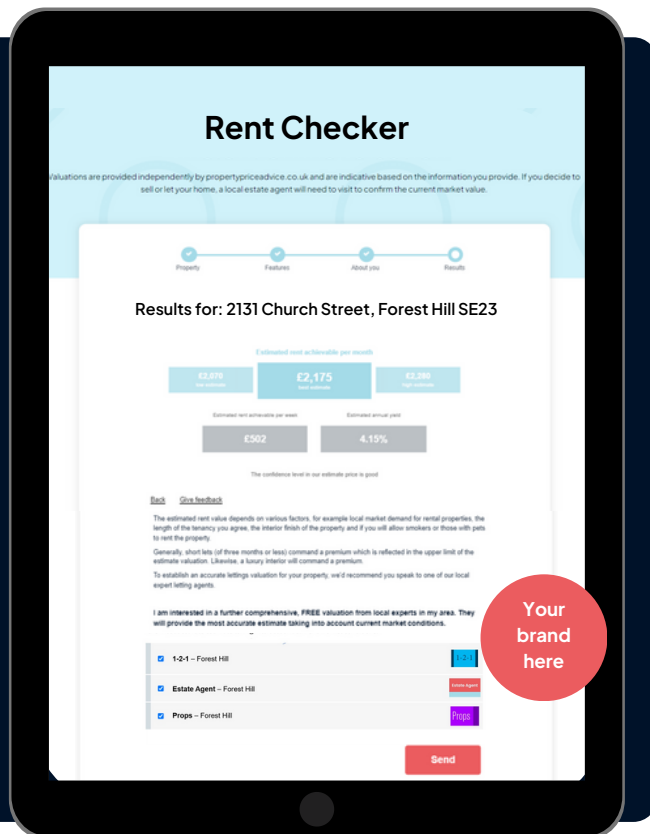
Rent Checker

Valuations are provided independently by propertypriceadvice.co.uk and are indicative based on the information you provide. If you decide to sell or let your home, a local estate agent will need to visit to confirm the current market value.

Property Features About you Results

Results for: 2131 Church Street, Forest Hill SE23

Estimated rent achievable per month

£2,070 low estimate

£2,175 best estimate

£2,280 high estimate

Estimated rent achievable per week

Estimated annual yield

£502

4.15%

The confidence level in our estimate price is good

Back Give feedback

The estimated rent value depends on various factors, for example local market demand for rental properties, the length of the tenancy you agree, the interior finish of the property and if you will allow smokers or those with pets to rent the property.

Generally, short lets (of three months or less) command a premium which is reflected in the upper limit of the estimate valuation. Likewise, a luxury interior will command a premium.

To establish an accurate lettings valuation for your property, we'd recommend you speak to one of our local expert letting agents.

I am interested in a further comprehensive, FREE valuation from local experts in my area. They will provide the most accurate estimate taking into account current market conditions.

1-2-1 – Forest Hill 1-2-1

Estate Agent – Forest Hill Estate Agent

Props – Forest Hill Props

Send

Your brand here